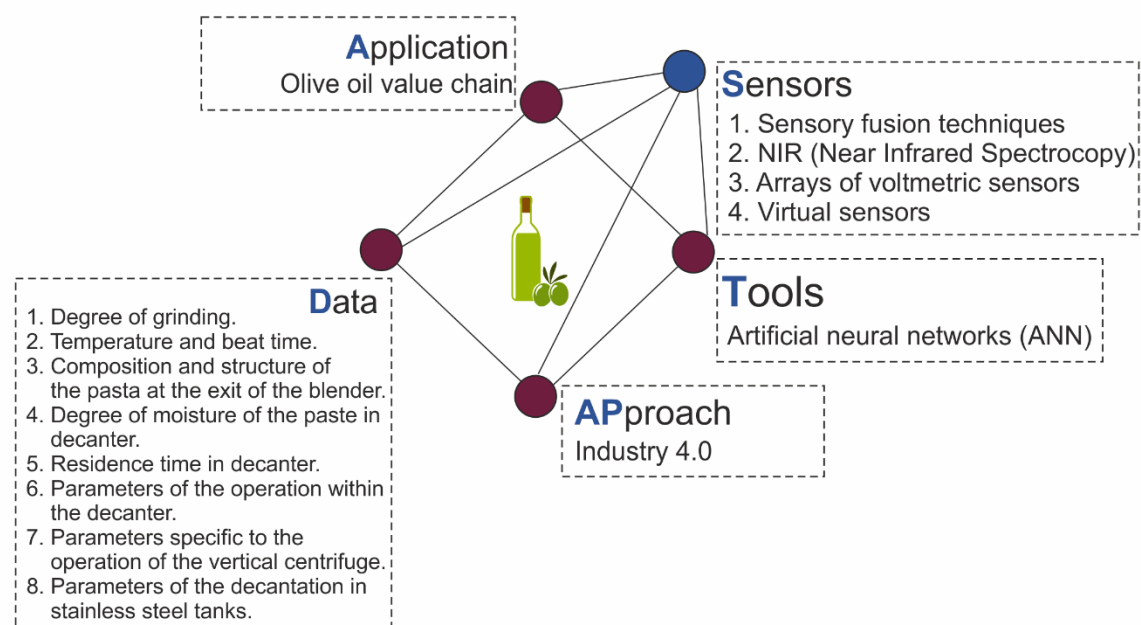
Application
Olive oil value chain

Sensors
1. Sensory fusion techniques
2. NIR (Near Infrared Spectrocopy)
3. Arrays of voltmetric sensors
4. Virtual sensors

Data
1. Degree of grinding.
2. Temperature and beat time.
3. Composition and structure of the pasta at the exit of the blender.
4. Degree of moisture of the paste in decanter.
5. Residence time in decanter.
6. Parameters of the operation within the decanter.
7. Parameters specific to the operation of the vertical centrifuge.
8. Parameters of the decantation in stainless steel tanks.

Tools
Artificial neural networks (ANN)

APproach
Industry 4.0